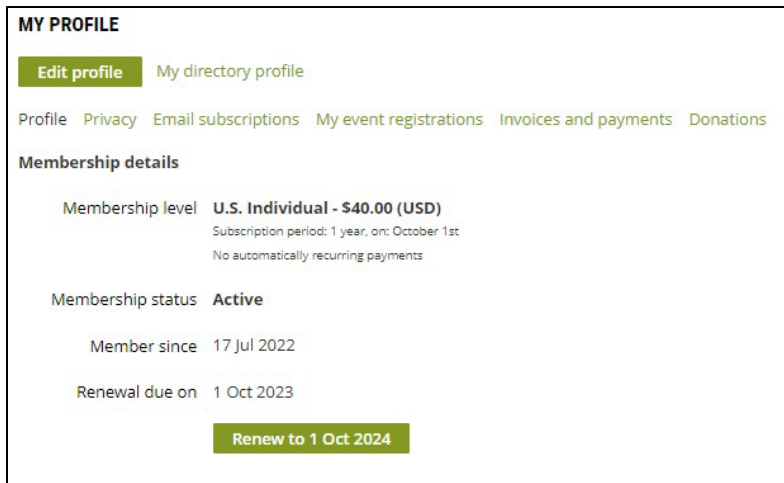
MY PROFILE

Edit profile My directory profile

Profile Privacy Email subscriptions My event registrations Invoices and payments Donations

Membership details

Membership level U.S. Individual - $40.00 (USD)
Subscription period: 1 year, on: October 1st
No automatically recurring payments

Membership status Active

Member since 17 Jul 2022

Renewal due on 1 Oct 2023

Renew to 1 Oct 2024